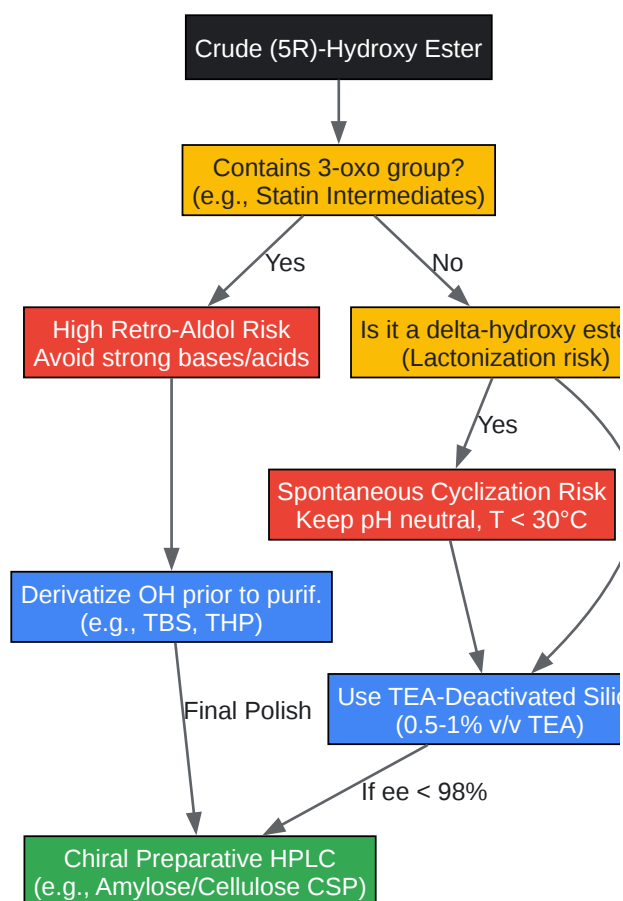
Crude (5R)-Hydroxy Ester

Contains 3-oxo group?
(e.g., Statin Intermediates)

Yes

No

High Retro-Aldol Risk
Avoid strong bases/acids

Is it a delta-hydroxy este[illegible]
(Lactonization risk)

Yes

Spontaneous Cyclization Risk
Keep pH neutral, T < 30°C

Derivatize OH prior to purif.
(e.g., TBS, THP)

Use TEA-Deactivated Silic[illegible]
(0.5-1% v/v TEA)

Final Polish

If ee < 98%

Chiral Preparative HPLC
(e.g., Amylose/Cellulose CSP)